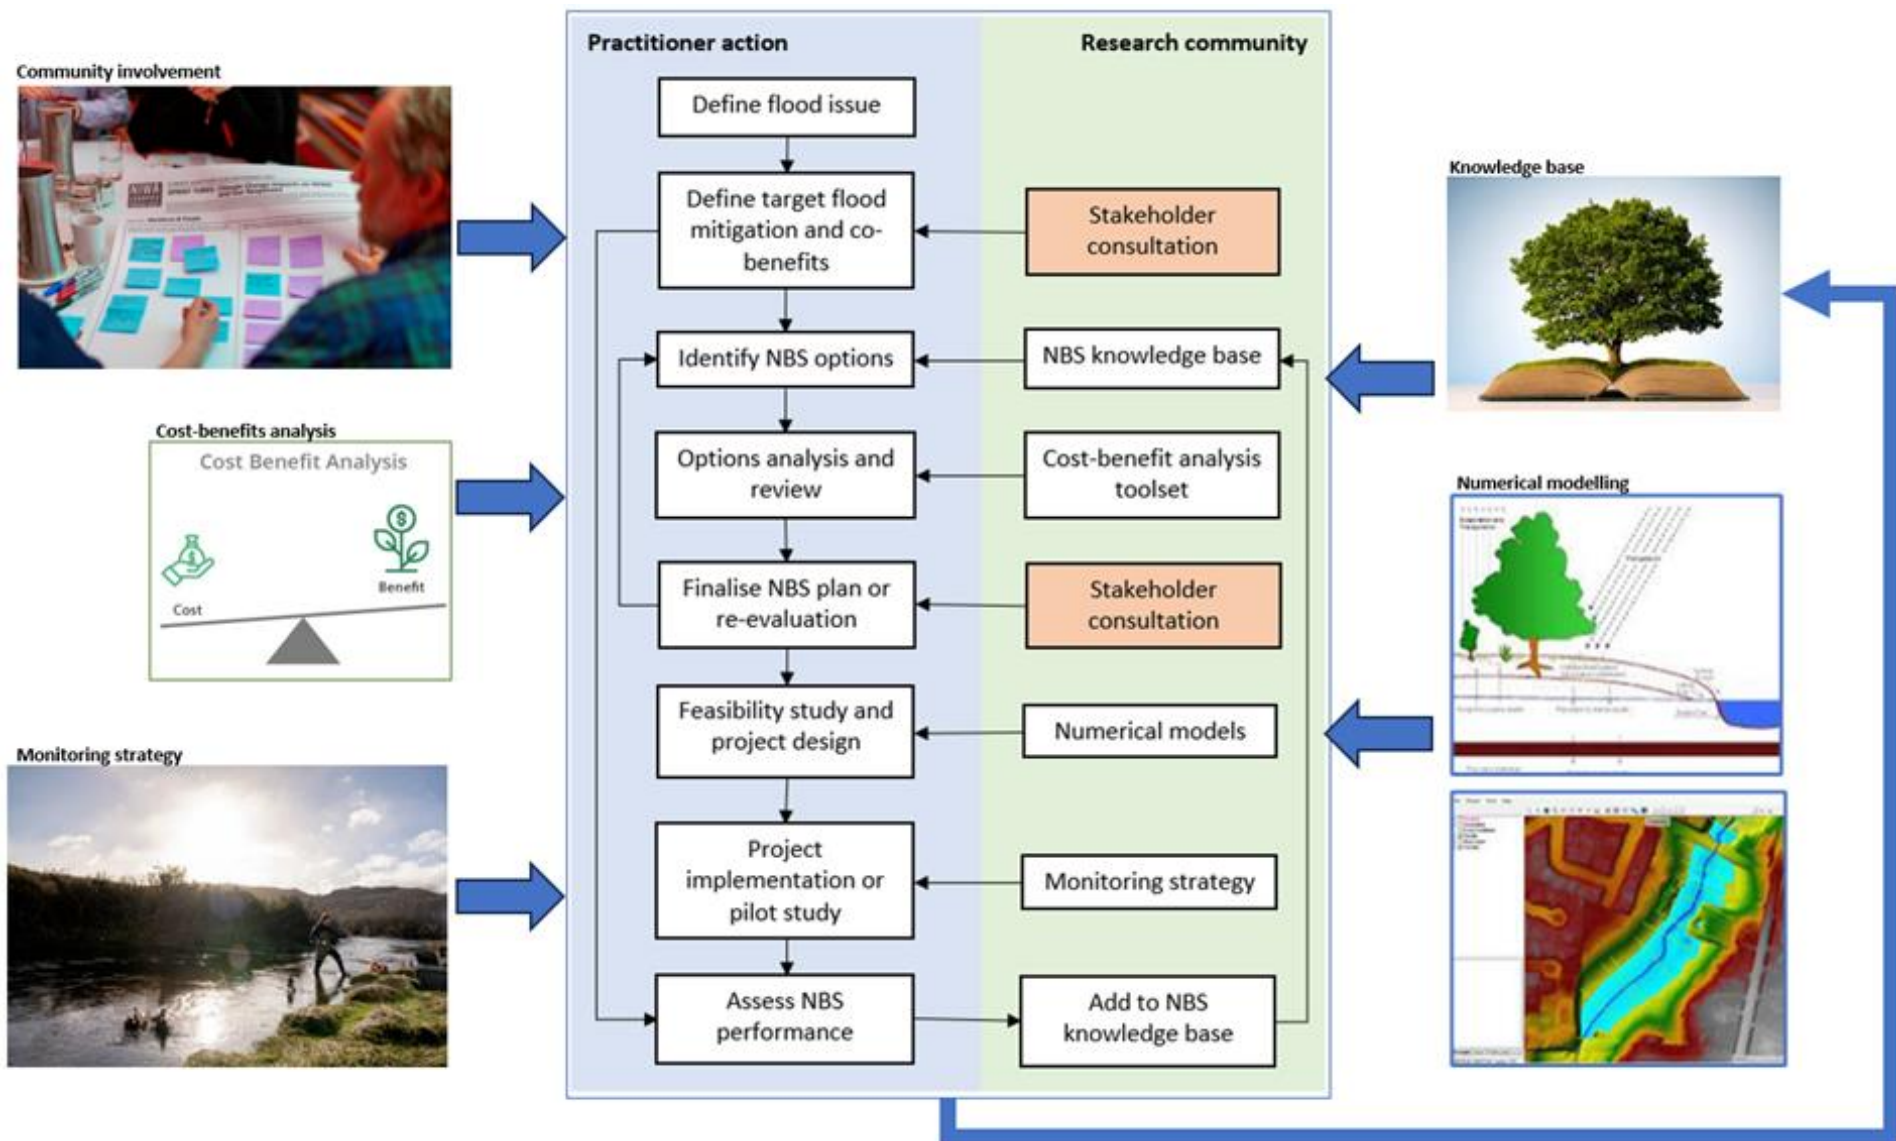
Community involvement

Cost-benefits analysis

Cost Benefit Analysis

Benefit

Cost

Monitoring strategy

Practitioner action

Research community

Define flood issue

Define target flood mitigation and co-benefits

Stakeholder consultation

Identify NBS options

NBS knowledge base

Options analysis and review

Cost-benefit analysis toolset

Finalise NBS plan or re-evaluation

Stakeholder consultation

Feasibility study and project design

Numerical models

Project implementation or pilot study

Monitoring strategy

Assess NBS performance

Add to NBS knowledge base

Knowledge base

Numerical modelling